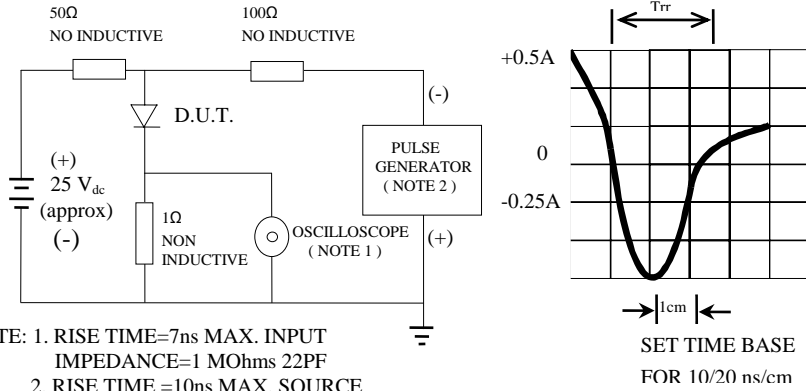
50Ω
NO INDUCTIVE

100Ω
NO INDUCTIVE

D.U.T.

(-)

PULSE GENERATOR ( NOTE 2 )

(+)
25 $V_{dc}$
(approx)
(-)

1Ω
NON INDUCTIVE

OSCILLOSCOPE ( NOTE 1 )

(+)

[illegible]TE: 1. RISE TIME=7ns MAX. INPUT IMPEDANCE=1 MOhms 22PF
2. RISE TIME =10ns MAX. SOURCE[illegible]

Trr

+0.5A

0

-0.25A

1cm

SET TIME BASE
FOR 10/20 ns/cm